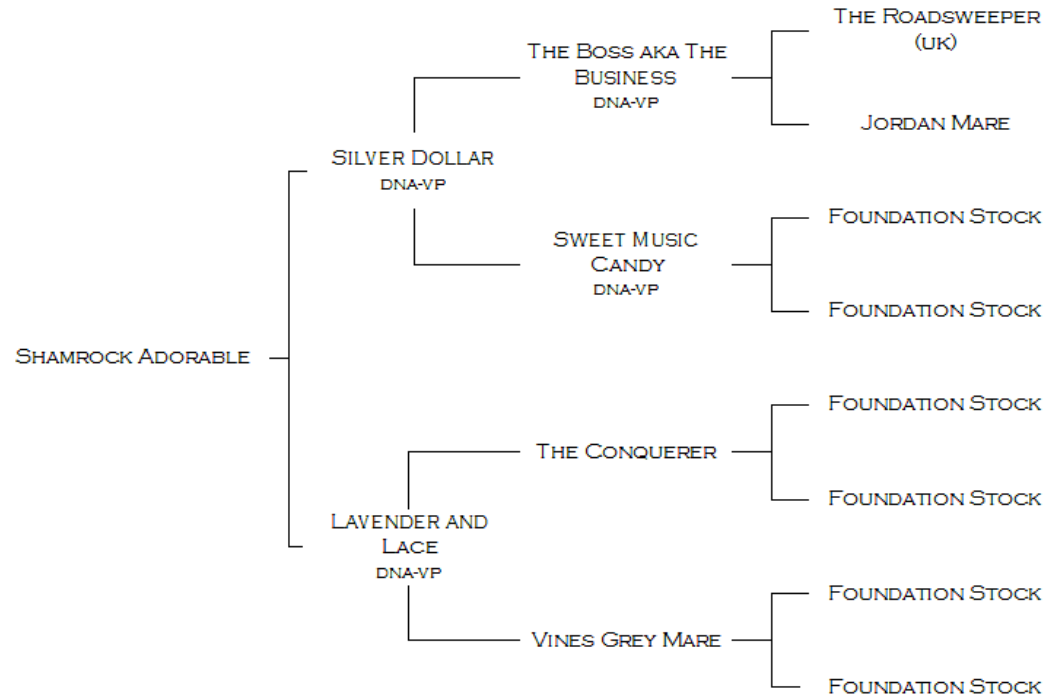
Shamrock Adorable

Silver Dollar
DNA-VP

The Boss aka The Business
DNA-VP

The Roadsweeper (UK)

Jordan Mare

Sweet Music Candy
DNA-VP

Foundation Stock

Foundation Stock

Lavender and Lace
DNA-VP

The Conquerer

Foundation Stock

Foundation Stock

Vines Grey Mare

Foundation Stock

Foundation Stock